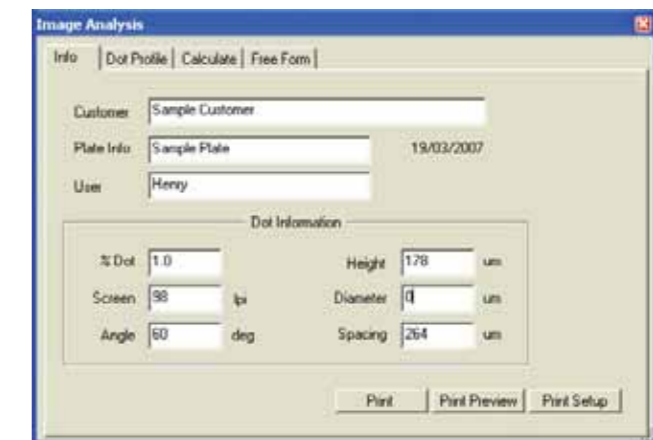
Image Analysis

Info | Dot Profile | Calculate | Free Form

Customer Sample Customer

Plate Info Sample Plate 19/03/2007

User Henry

Dot Information

% Dot 1.0

Screen 98 lpi

Angle 60 deg

Height 178 um

Diameter 0 um

Spacing 264 um

Print | Print Preview | Print Setup